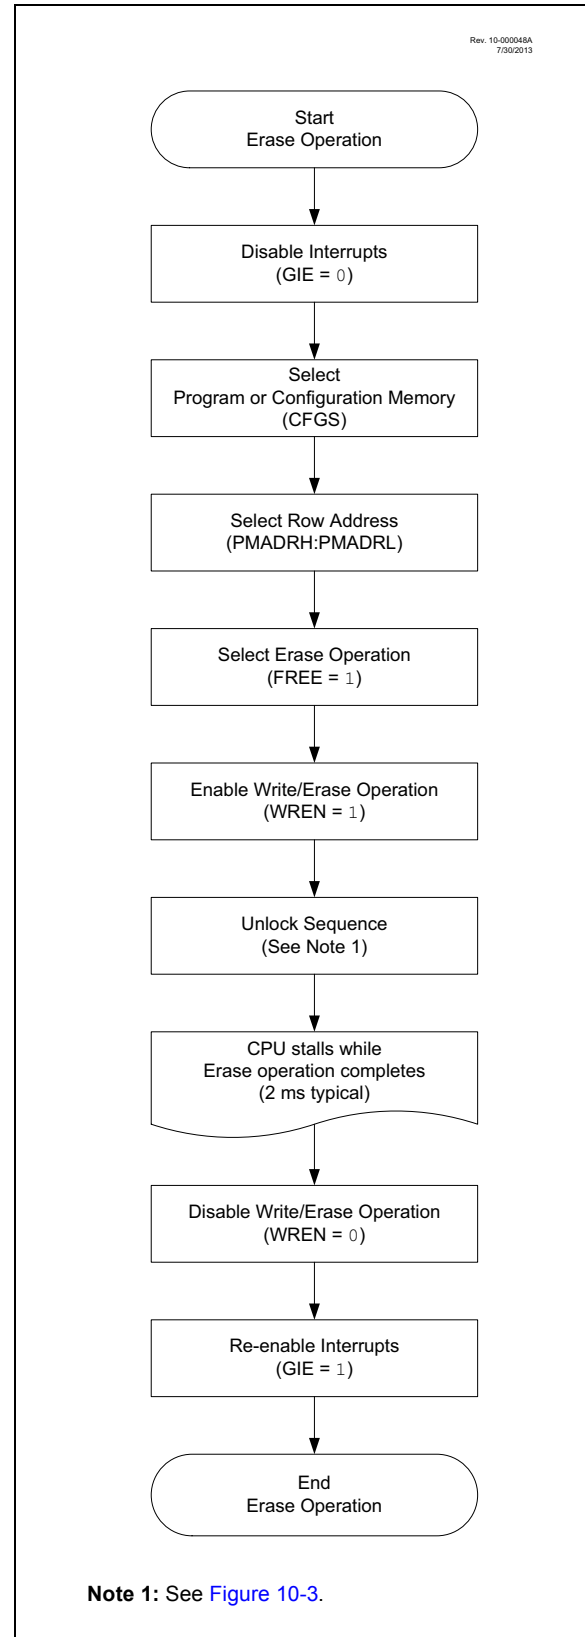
Rev. 10-000048A
7/30/2013

Start
Erase Operation

Disable Interrupts
(GIE = 0)

Select
Program or Configuration Memory
(CFGS)

Select Row Address
(PMADRH:PMADRL)

Select Erase Operation
(FREE = 1)

Enable Write/Erase Operation
(WREN = 1)

Unlock Sequence
(See Note 1)

CPU stalls while
Erase operation completes
(2 ms typical)

Disable Write/Erase Operation
(WREN = 0)

Re-enable Interrupts
(GIE = 1)

End
Erase Operation

Note 1: See Figure 10-3.